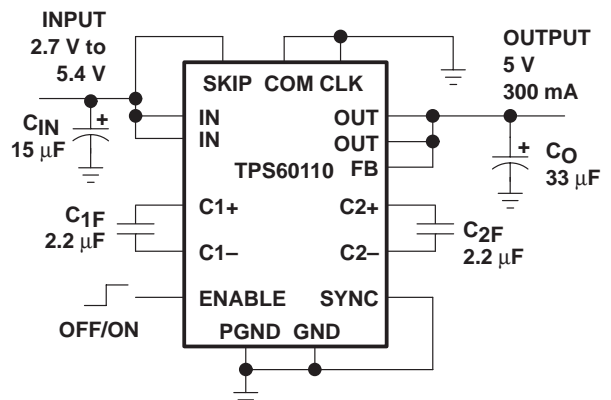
INPUT
2.7 V to
5.4 V

SKIP COM CLK

OUTPUT
5 V
300 mA

$C_{IN}$
15 $\mu$F

+

IN
IN

OUT
OUT

TPS60110 FB

+

$C_O$
33 $\mu$F

$C_{1F}$
2.2 $\mu$F

C1+

C1–

C2+

C2–

$C_{2F}$
2.2 $\mu$F

ENABLE

SYNC

OFF/ON

PGND GND